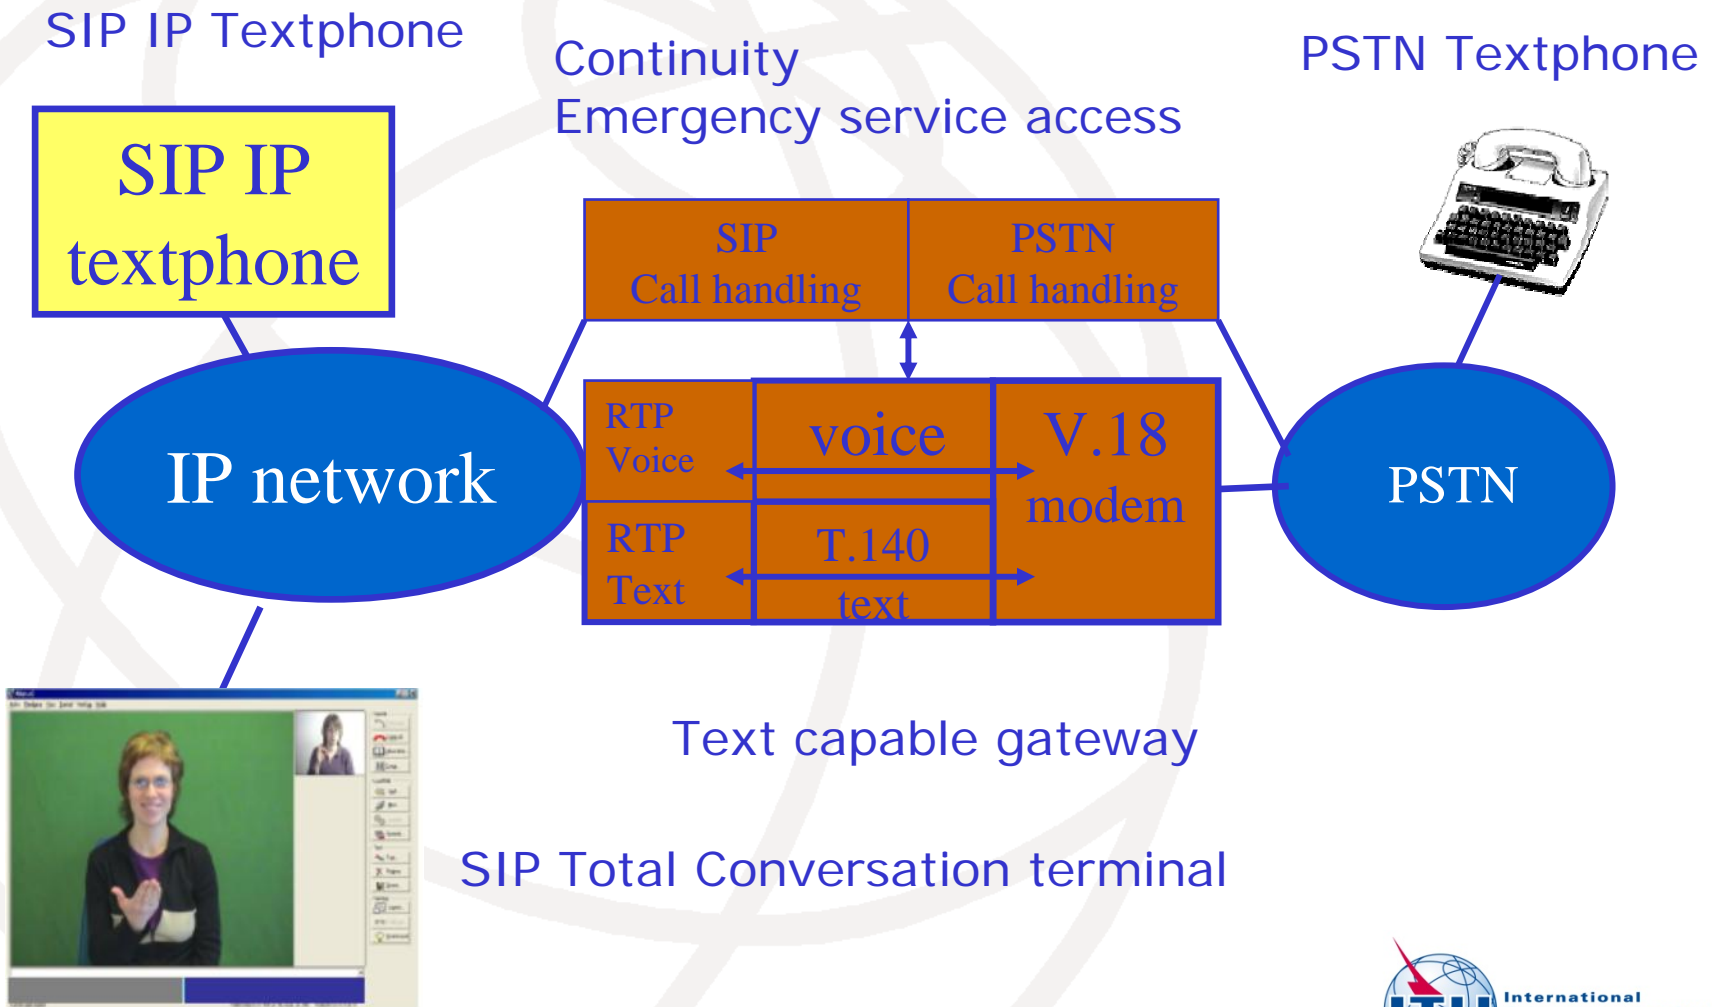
SIP IP Textphone

Continuity
Emergency service access

PSTN Textphone

SIP IP textphone

SIP
Call handling

PSTN
Call handling

IP network

RTP
Voice

voice

V.18
modem

RTP
Text

T.140
text

PSTN

Text capable gateway

SIP Total Conversation terminal

International